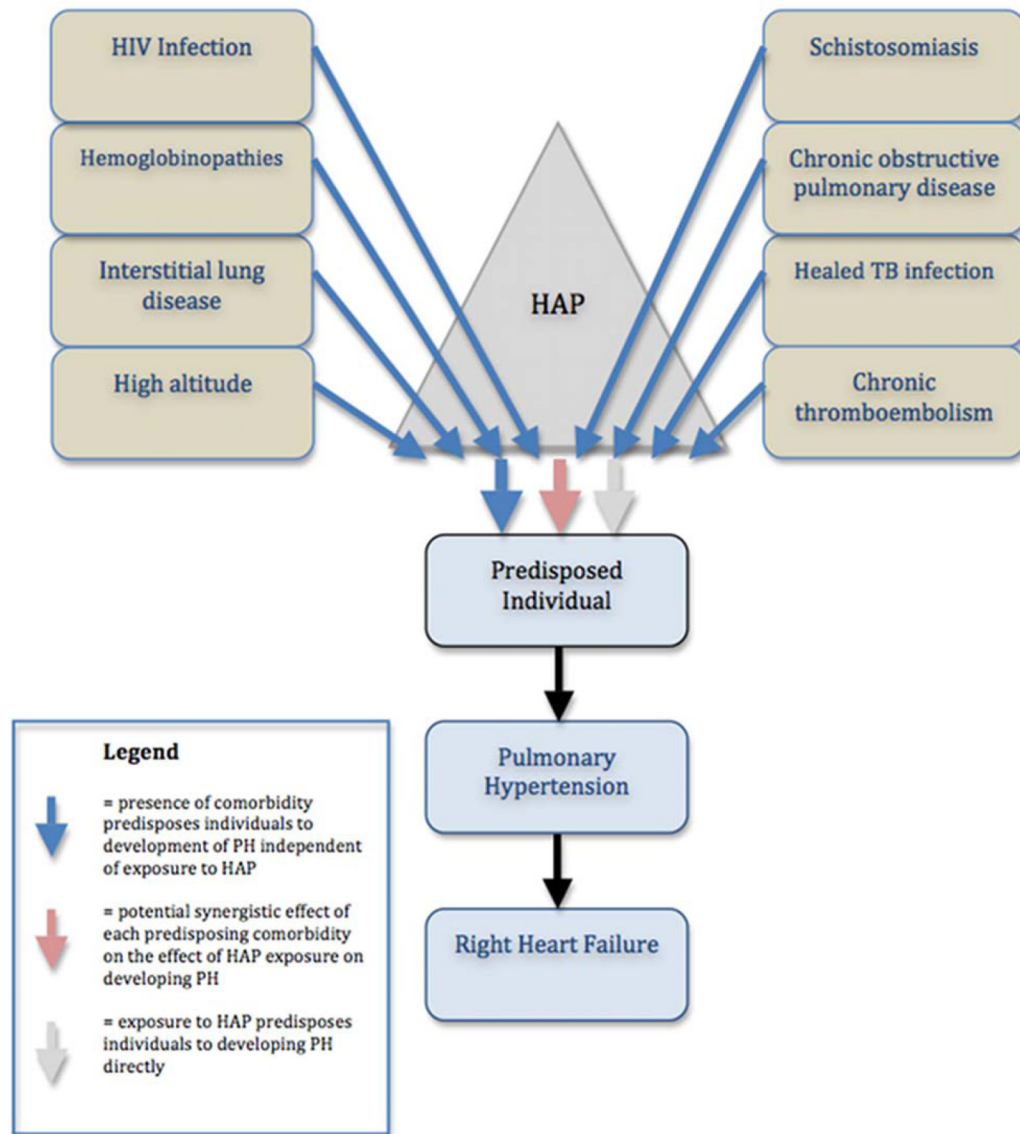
HIV Infection

Hemoglobinopathies

Interstitial lung disease

High altitude

Schistosomiasis

Chronic obstructive pulmonary disease

Healed TB infection

Chronic thromboembolism

HAP

Predisposed Individual

Pulmonary Hypertension

Right Heart Failure

Legend

= presence of comorbidity predisposes individuals to development of PH independent of exposure to HAP

= potential synergistic effect of each predisposing comorbidity on the effect of HAP exposure on developing PH

= exposure to HAP predisposes individuals to developing PH directly